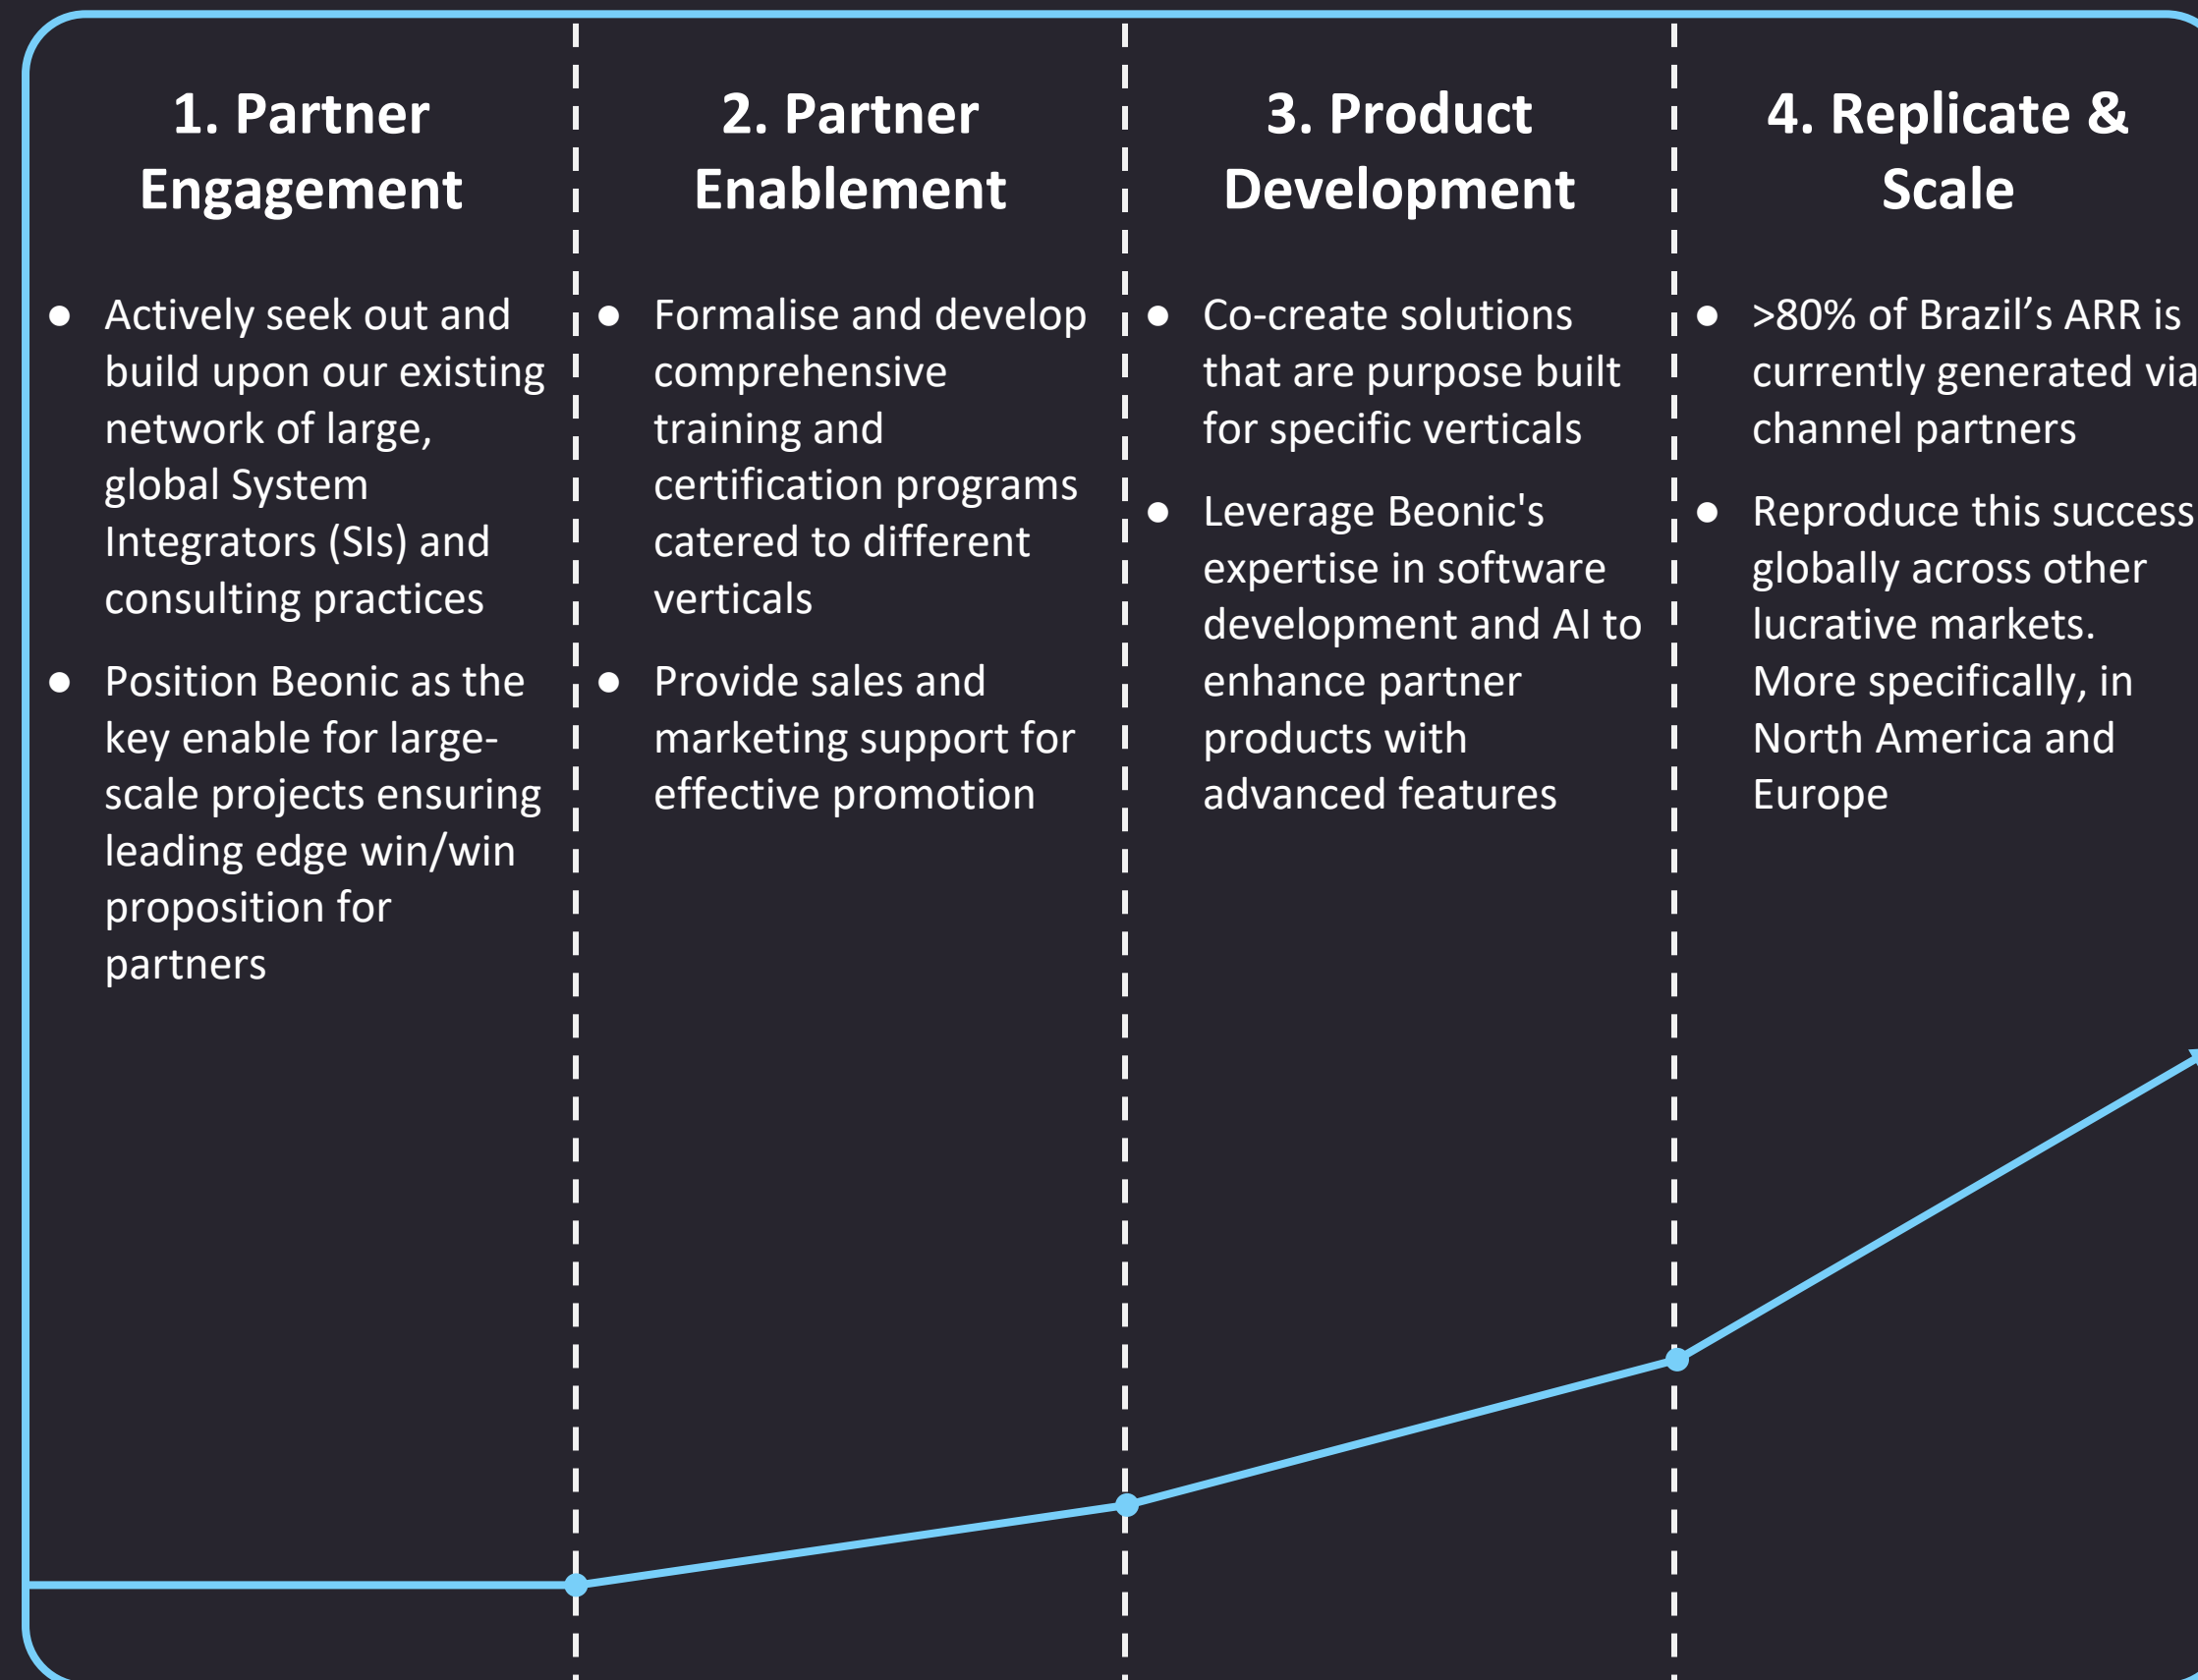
1. Partner Engagement

- Actively seek out and build upon our existing network of large, global System Integrators (SIs) and consulting practices
- Position Beonic as the key enable for large-scale projects ensuring leading edge win/win proposition for partners

2. Partner Enablement

- Formalise and develop comprehensive training and certification programs catered to different verticals
- Provide sales and marketing support for effective promotion

3. Product Development

- Co-create solutions that are purpose built for specific verticals
- Leverage Beonic's expertise in software development and AI to enhance partner products with advanced features

4. Replicate & Scale

- >80% of Brazil’s ARR is currently generated via channel partners
- Reproduce this success globally across other lucrative markets. More specifically, in North America and Europe